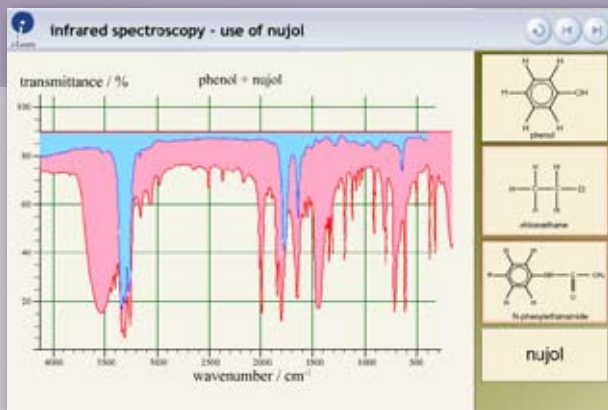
infrared spectroscopy - use of nujol

transmittance / %

phenol + nujol

100
80
60
40
20

4000
3500
3000
2500
2000
1500
1000
500

wavenumber / cm$^{-1}$

H
H
H
OH
H
H
phenol

H
H
H
C
C
Cl
H
H
chloroethane

NH
C
CH$_3$
O
N-phenylethanamide

nujol